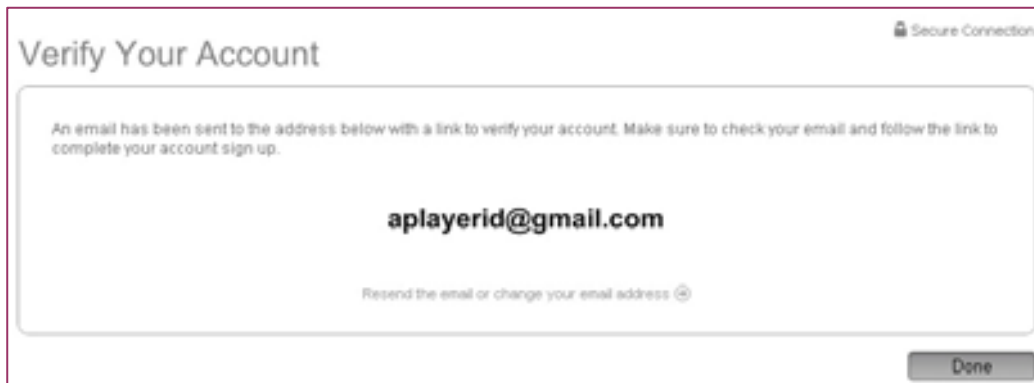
Secure Connection

Verify Your Account

An email has been sent to the address below with a link to verify your account. Make sure to check your email and follow the link to complete your account sign up.

aplayerid@gmail.com

Resend the email or change your email address

Done